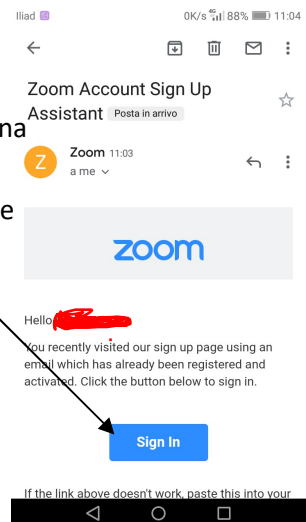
Iliad 0K/s 4G 88% 11:04

Zoom Account Sign Up Assistant Posta in arrivo

Z Zoom 11:03
a me

zoom

Hello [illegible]

You recently visited our sign up page using an email which has already been registered and activated. Click the button below to sign in.

Sign In

If the link above doesn't work, paste this into your

na
e